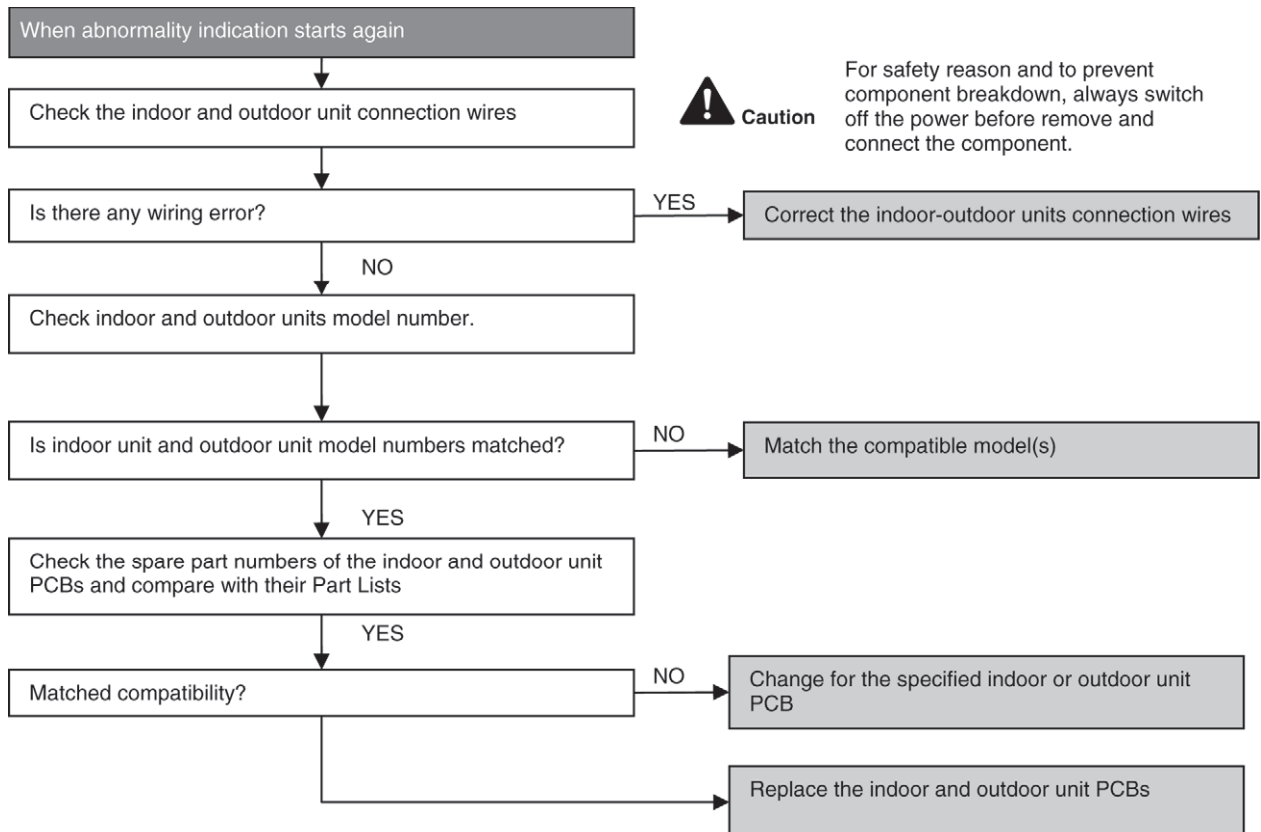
When abnormality indication starts again

Caution

For safety reason and to prevent component breakdown, always switch off the power before remove and connect the component.

Check the indoor and outdoor unit connection wires

Is there any wiring error?

YES

Correct the indoor-outdoor units connection wires

NO

Check indoor and outdoor units model number.

Is indoor unit and outdoor unit model numbers matched?

NO

Match the compatible model(s)

YES

Check the spare part numbers of the indoor and outdoor unit PCBs and compare with their Part Lists

YES

Matched compatibility?

NO

Change for the specified indoor or outdoor unit PCB

Replace the indoor and outdoor unit PCBs